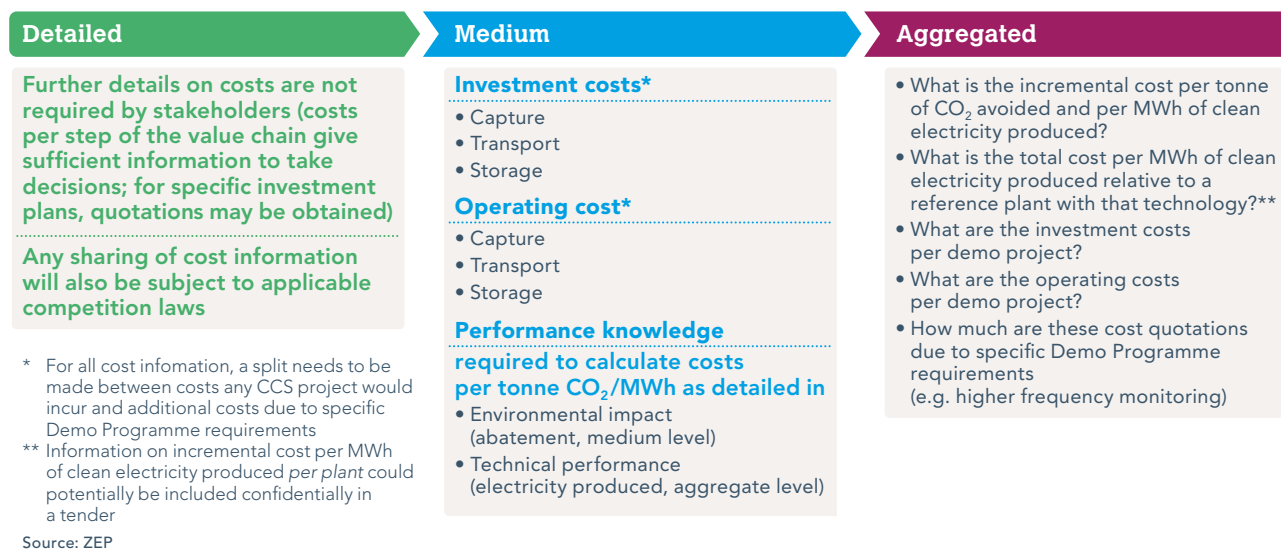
Detailed

Further details on costs are not required by stakeholders (costs per step of the value chain give sufficient information to take decisions; for specific investment plans, quotations may be obtained)

Any sharing of cost information will also be subject to applicable competition laws

* For all cost infomation, a split needs to be made between costs any CCS project would incur and additional costs due to specific Demo Programme requirements

** Information on incremental cost per MWh of clean electricity produced *per plant* could potentially be included confidentially in a tender

Source: ZEP

Medium

Investment costs*
• Capture
• Transport
• Storage

Operating cost*
• Capture
• Transport
• Storage

Performance knowledge

required to calculate costs per tonne $CO_2$/MWh as detailed in
• Environmental impact (abatement, medium level)
• Technical performance (electricity produced, aggregate level)

Aggregated

• What is the incremental cost per tonne of $CO_2$ avoided and per MWh of clean electricity produced?
• What is the total cost per MWh of clean electricity produced relative to a reference plant with that technology?**
• What are the investment costs per demo project?
• What are the operating costs per demo project?
• How much are these cost quotations due to specific Demo Programme requirements (e.g. higher frequency monitoring)